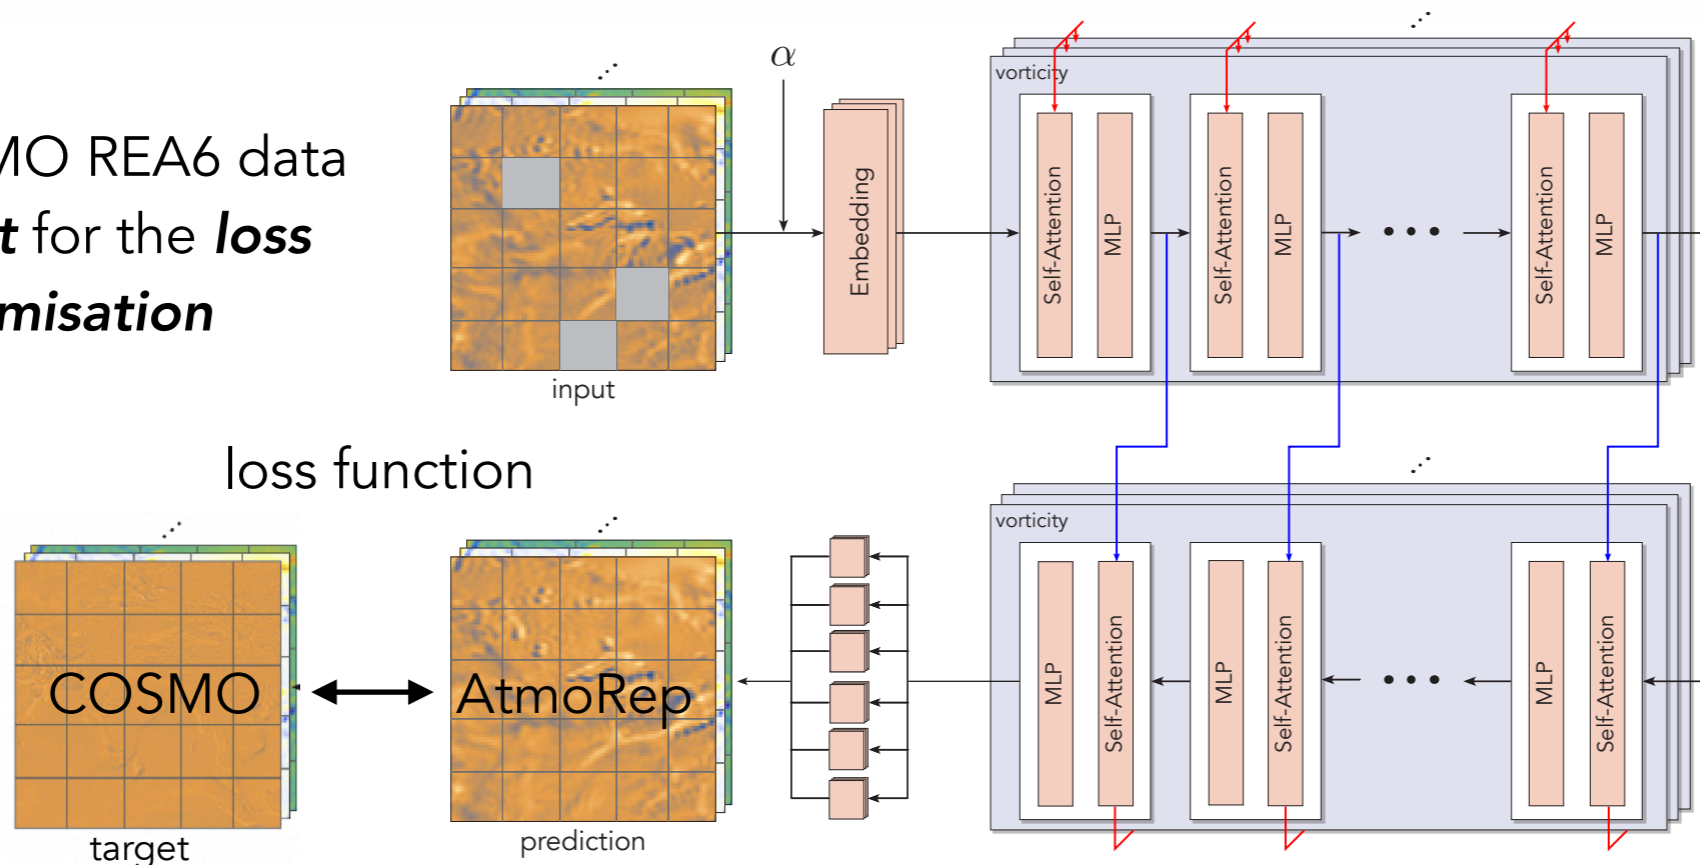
MO REA6 data
t for the loss
misation

loss function

$\alpha$

input

Embedding

vorticity

Self-Attention
MLP
Self-Attention
MLP
Self-Attention
MLP

vorticity

MLP
Self-Attention
MLP
Self-Attention
MLP
Self-Attention

COSMO

AtmoRep

target

prediction